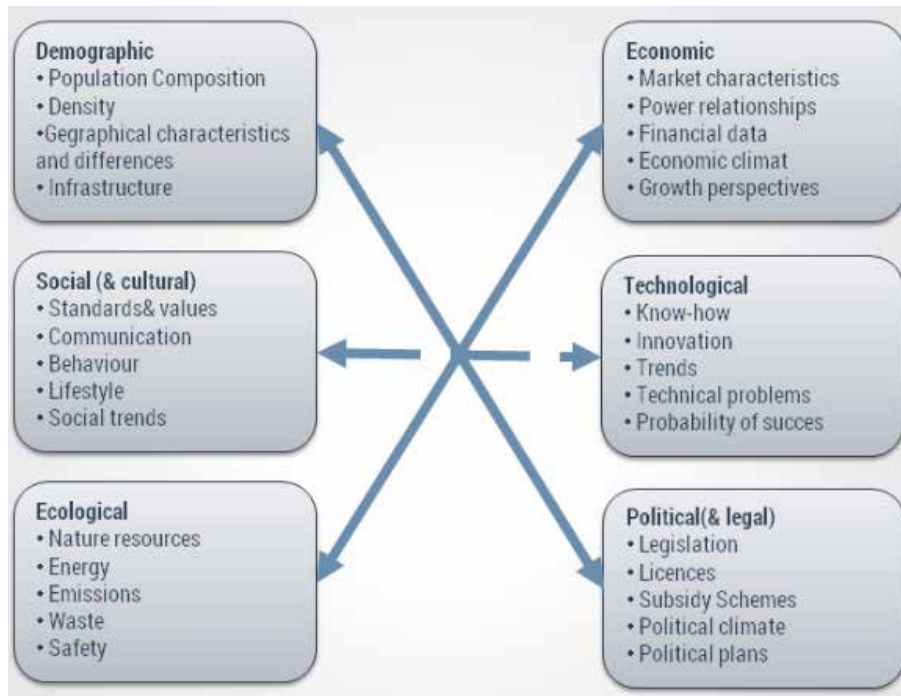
Demographic
• Population Composition
• Density
•Gegraphical characteristics and differences
• Infrastructure

Economic
• Market characteristics
• Power relationships
• Financial data
• Economic climat
• Growth perspectives

Social (& cultural)
• Standards& values
• Communication
• Behaviour
• Lifestyle
• Social trends

Technological
• Know-how
• Innovation
• Trends
• Technical problems
• Probability of succes

Ecological
• Nature resources
• Energy
• Emissions
• Waste
• Safety

Political(& legal)
• Legislation
• Licences
• Subsidy Schemes
• Political climate
• Political plans